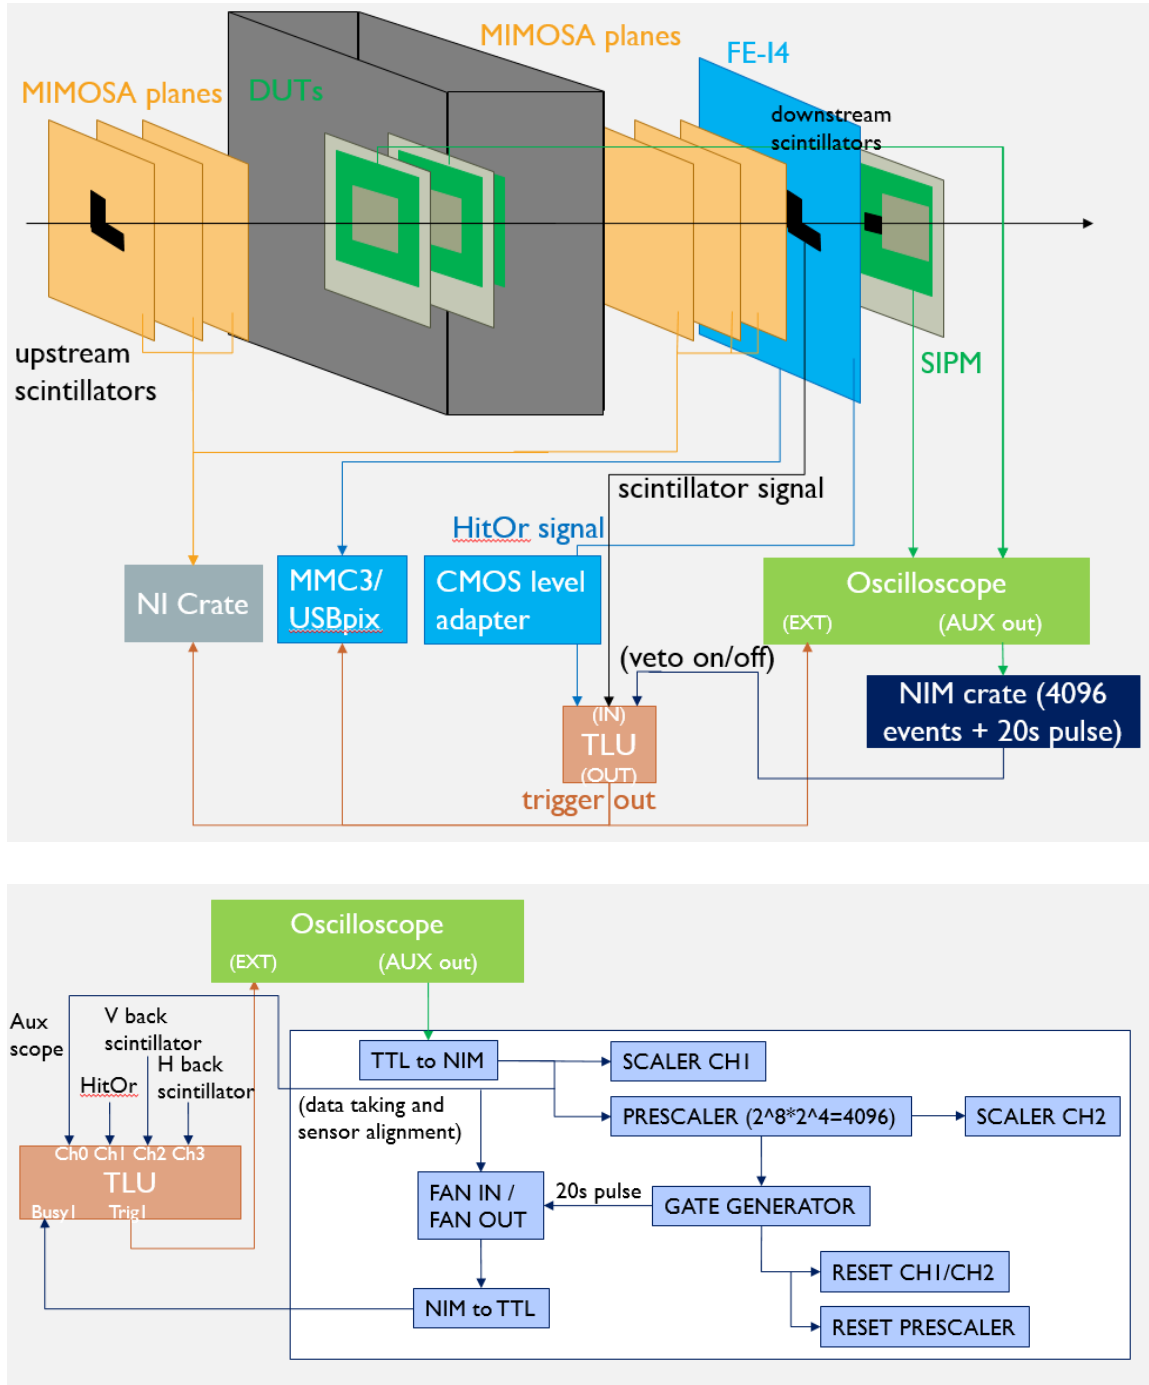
MIMOSA planes
DUTs
MIMOSA planes
FE-I4
downstream scintillators
upstream scintillators
SIPM
scintillator signal
HitOr signal
NI Crate
MMC3/ USBpix
CMOS level adapter
Oscilloscope
(EXT)
(AUX out)
(veto on/off)
NIM crate (4096 events + 20s pulse)
(IN)
TLU
(OUT)
trigger out

Oscilloscope
(EXT)
(AUX out)
Aux scope
V back scintillator
H back scintillator
HitOr
Ch0 Ch1 Ch2 Ch3
TLU
Busy1
Trig1
TTL to NIM
SCALER CH1
(data taking and sensor alignment)
PRESCALER (2^8*2^4=4096)
SCALER CH2
FAN IN / FAN OUT
20s pulse
GATE GENERATOR
RESET CH1/CH2
NIM to TTL
RESET PRESCALER